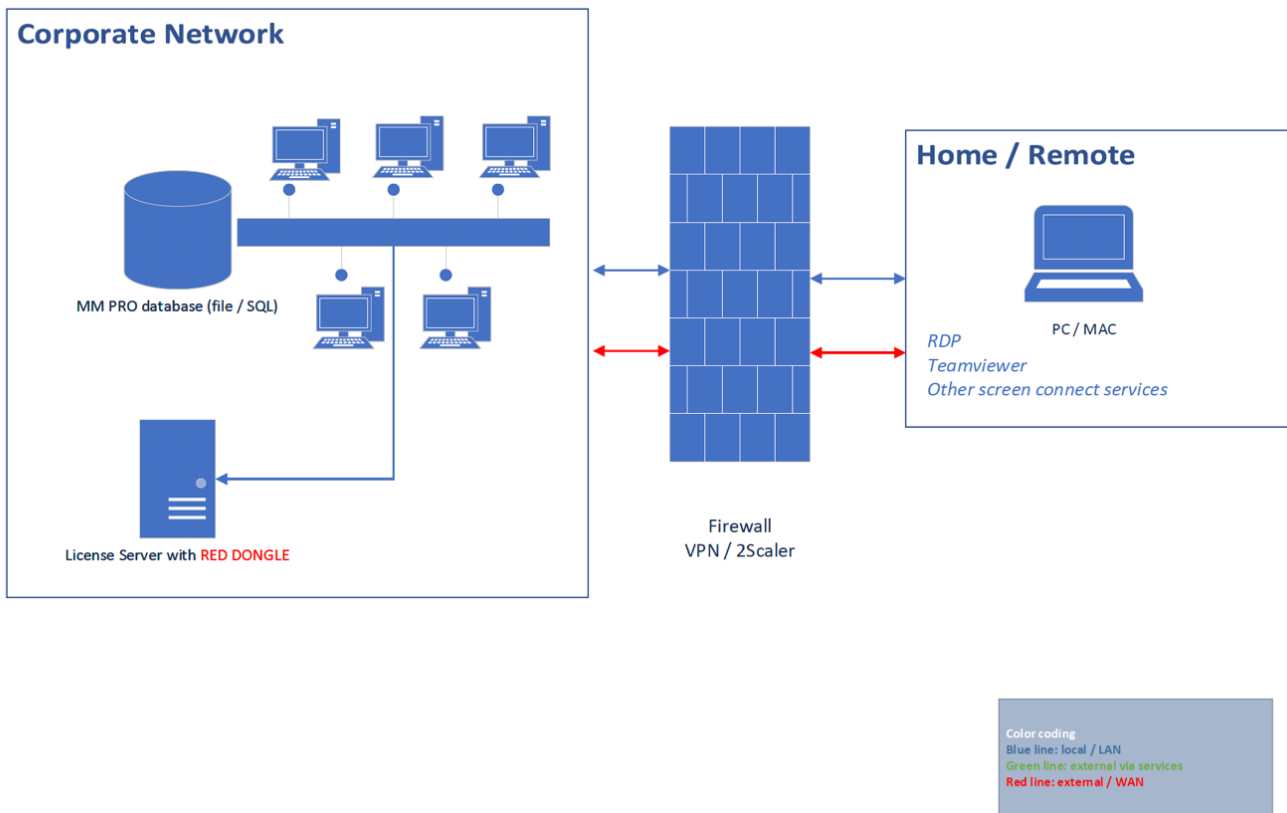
Corporate Network

MM PRO database (file / SQL)

License Server with RED DONGLE

Firewall
VPN / 2Scaler

Home / Remote

PC / MAC

RDP
Teamviewer
Other screen connect services

Color coding
Blue line: local / LAN
Green line: external via services
Red line: external / WAN